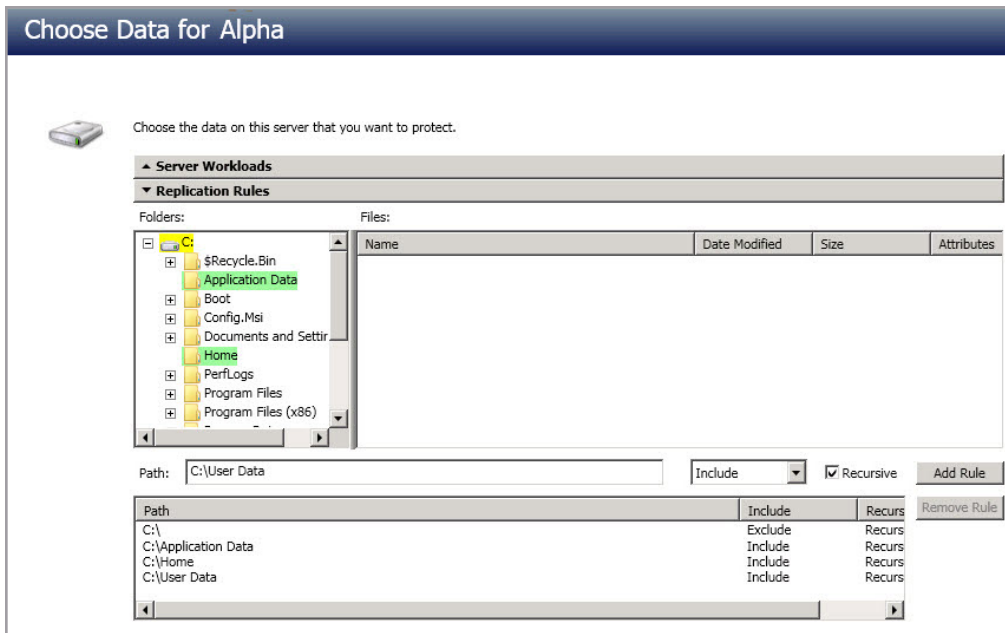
Choose Data for Alpha

Choose the data on this server that you want to protect.

▲ Server Workloads

▼ Replication Rules

Folders:

Files:

C:
$Recycle.Bin
Application Data
Boot
Config.Msi
Documents and Settir
Home
PerfLogs
Program Files
Program Files (x86)

| Name | Date Modified | Size | Attributes |
|---|---|---|---|

Path: C:\User Data

Include

Recursive

Add Rule

Remove Rule

| Path | Include | Recurs |
|---|---|---|
| C:\ | Exclude | Recurs |
| C:\Application Data | Include | Recurs |
| C:\Home | Include | Recurs |
| C:\User Data | Include | Recurs |